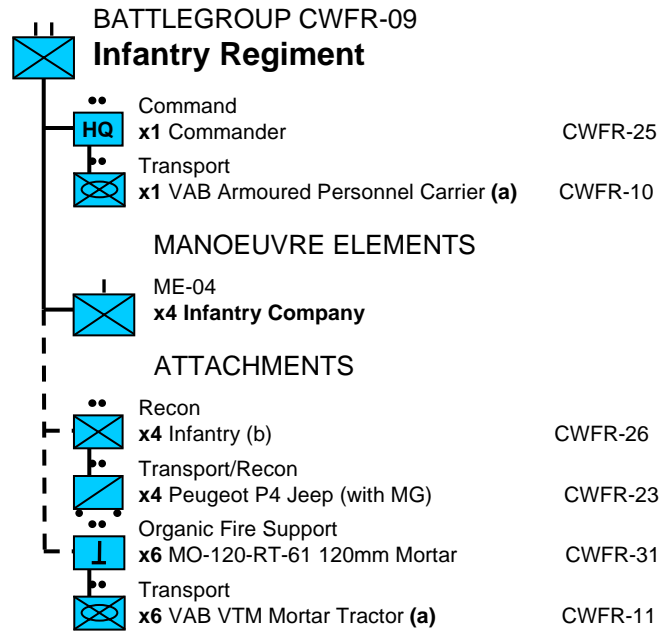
BATTLEGROUP CWFR-09
**Infantry Regiment**

HQ
Command
**x1** Commander CWFR-25

Transport
**x1** VAB Armoured Personnel Carrier **(a)** CWFR-10

MANOEUVRE ELEMENTS

ME-04
**x4 Infantry Company**

ATTACHMENTS

Recon
**x4** Infantry (b) CWFR-26

Transport/Recon
**x4** Peugeot P4 Jeep (with MG) CWFR-23

Organic Fire Support
**x6** MO-120-RT-61 120mm Mortar CWFR-31

Transport
**x6** VAB VTM Mortar Tractor **(a)** CWFR-11